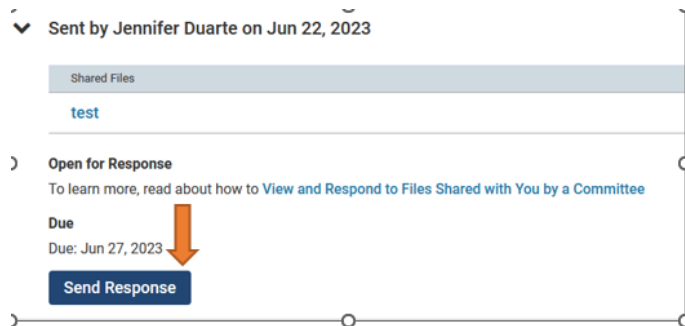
Sent by Jennifer Duarte on Jun 22, 2023

Shared Files

test

Open for Response

To learn more, read about how to View and Respond to Files Shared with You by a Committee

Due

Due: Jun 27, 2023

Send Response